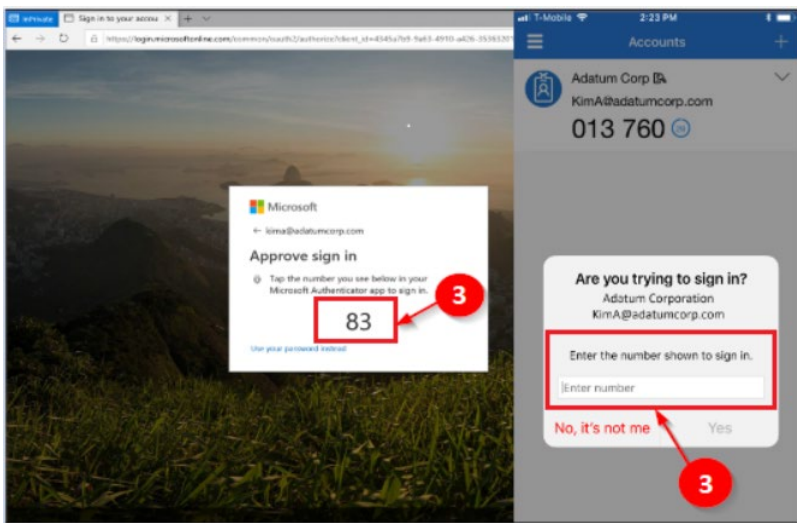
InPrivate Sign in to your accou ×

https://login.microsoftonline.com/common/oauth2/authorize?client_id=4345a7b9-9a63-4910-a426-35363201

Microsoft

← kima@adatumcorp.com

Approve sign in

Tap the number you see below in your Microsoft Authenticator app to sign in.

83

3

Use your password instead

T-Mobile 2:23 PM

Accounts

Adatum Corp

KimA@adatumcorp.com

013 760

Are you trying to sign in?

Adatum Corporation

KimA@adatumcorp.com

Enter the number shown to sign in.

Enter number

No, it's not me

Yes

3